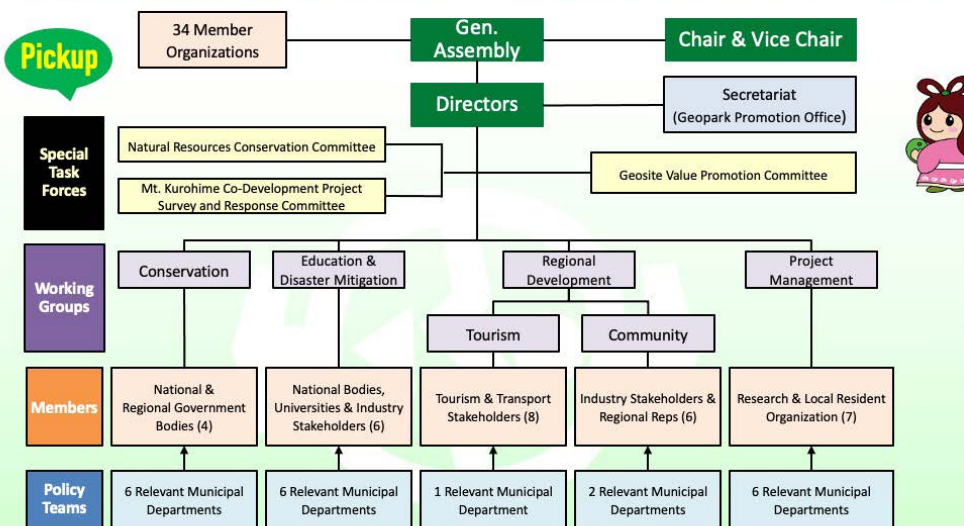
Pickup

34 Member Organizations

Gen. Assembly

Chair & Vice Chair

Directors

Secretariat (Geopark Promotion Office)

Special Task Forces

Natural Resources Conservation Committee

Mt. Kurohime Co-Development Project Survey and Response Committee

Geosite Value Promotion Committee

Working Groups

Conservation

Education & Disaster Mitigation

Regional Development

Project Management

Tourism

Community

Members

National & Regional Government Bodies (4)

National Bodies, Universities & Industry Stakeholders (6)

Tourism & Transport Stakeholders (8)

Industry Stakeholders & Regional Reps (6)

Research & Local Resident Organization (7)

Policy Teams

6 Relevant Municipal Departments

6 Relevant Municipal Departments

1 Relevant Municipal Department

2 Relevant Municipal Departments

6 Relevant Municipal Departments